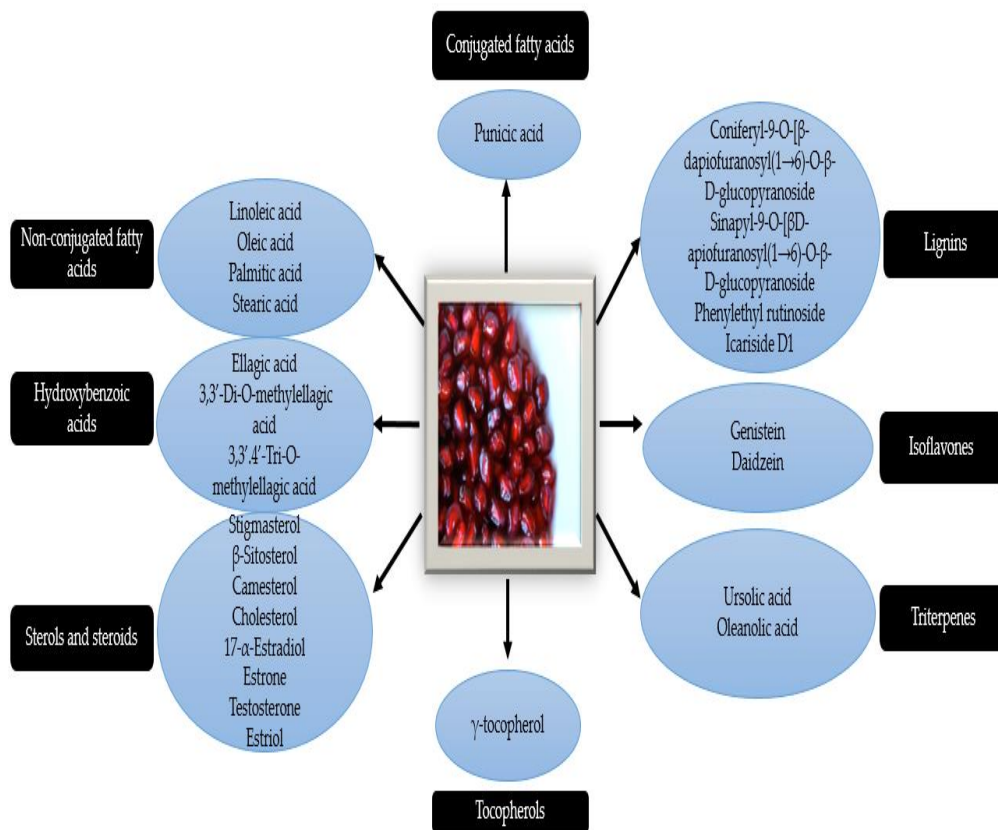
Conjugated fatty acids

Punicic acid

Non-conjugated fatty acids

Linoleic acid
Oleic acid
Palmitic acid
Stearic acid

Coniferyl-9-O-[β-dapiofuranosyl(1→6)-O-β-D-glucopyranoside
Sinapyl-9-O-[βD-apiofuranosyl(1→6)-O-β-D-glucopyranoside
Phenylethyl rutinoside
Icariside D1

Lignins

Hydroxybenzoic acids

Ellagic acid
3,3′-Di-O-methylellagic acid
3,3′.4′-Tri-O-methylellagic acid

Genistein
Daidzein

Isoflavones

Sterols and steroids

Stigmasterol
β-Sitosterol
Camesterol
Cholesterol
17-α-Estradiol
Estrone
Testosterone
Estriol

Ursolic acid
Oleanolic acid

Triterpenes

γ-tocopherol

Tocopherols